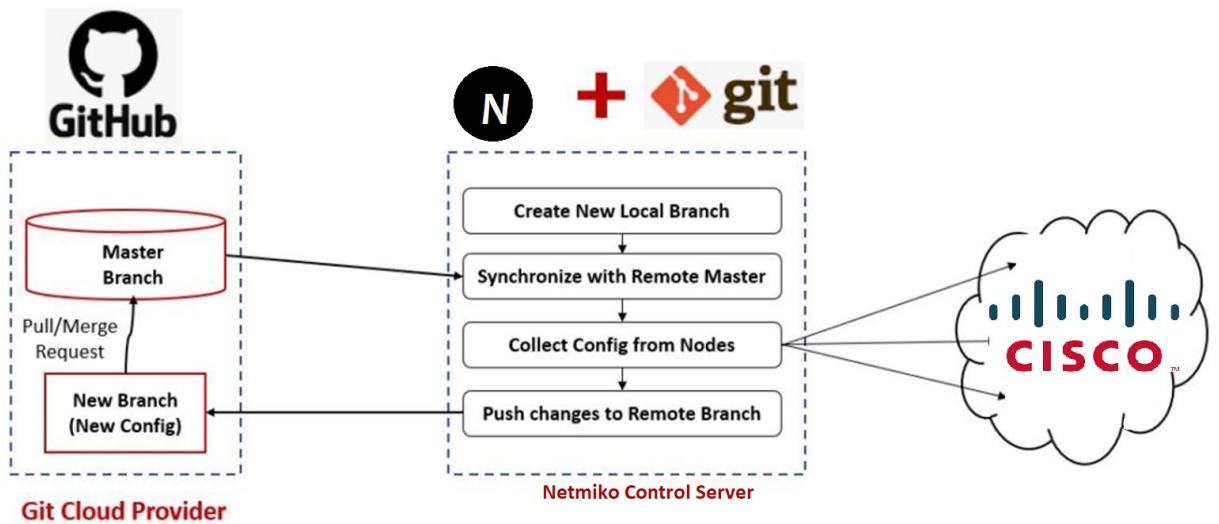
GitHub

N + git

Master Branch

Pull/Merge Request

New Branch (New Config)

Git Cloud Provider

Create New Local Branch

Synchronize with Remote Master

Collect Config from Nodes

Push changes to Remote Branch

Netmiko Control Server

CISCO™